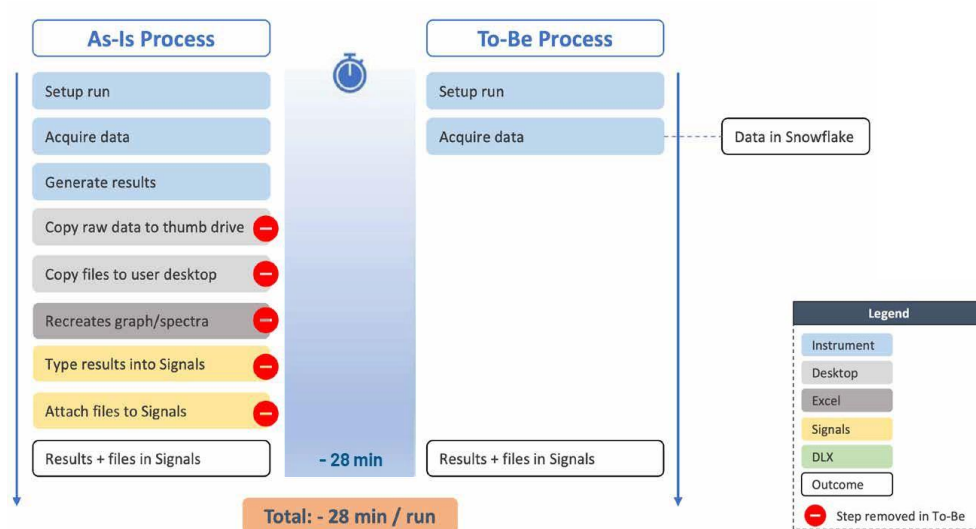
As-Is Process

Setup run

Acquire data

Generate results

Copy raw data to thumb drive

Copy files to user desktop

Recreates graph/spectra

Type results into Signals

Attach files to Signals

Results + files in Signals

- 28 min

To-Be Process

Setup run

Acquire data

Data in Snowflake

Results + files in Signals

Total: - 28 min / run

Legend

Instrument

Desktop

Excel

Signals

DLX

Outcome

Step removed in To-Be